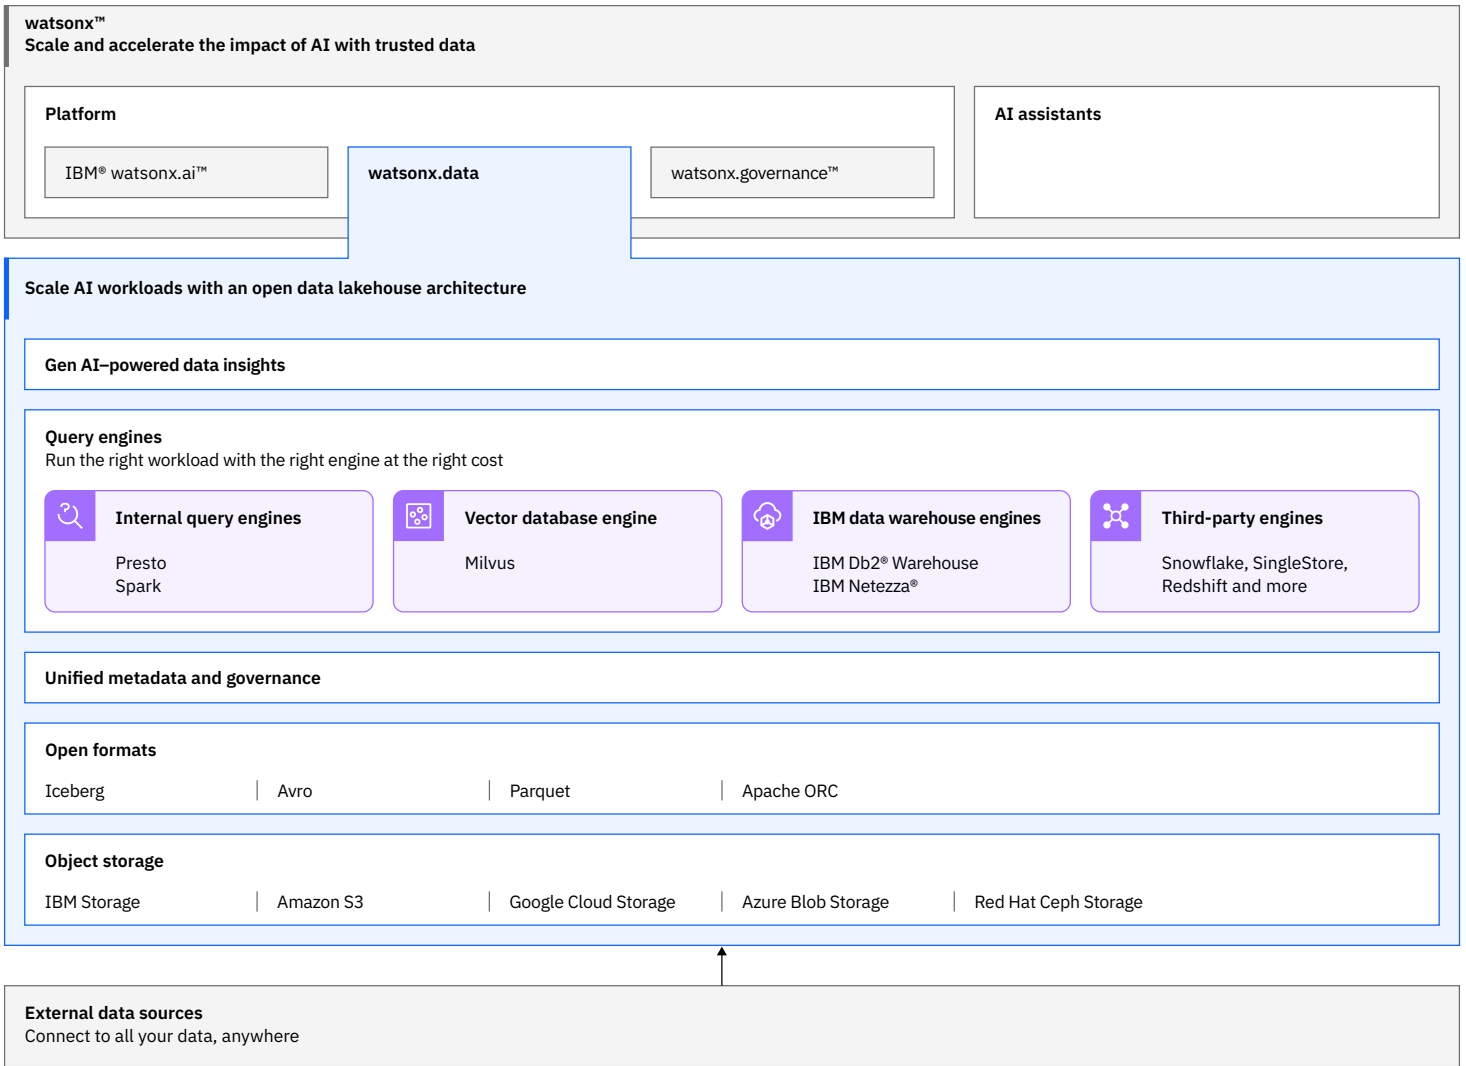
watsonx™
Scale and accelerate the impact of AI with trusted data

Platform

IBM® watsonx.ai™

watsonx.data

watsonx.governance™

AI assistants

Scale AI workloads with an open data lakehouse architecture

Gen AI–powered data insights

Query engines
Run the right workload with the right engine at the right cost

Internal query engines
Presto
Spark

Vector database engine
Milvus

IBM data warehouse engines
IBM Db2® Warehouse
IBM Netezza®

Third-party engines
Snowflake, SingleStore, Redshift and more

Unified metadata and governance

Open formats
Iceberg | Avro | Parquet | Apache ORC

Object storage
IBM Storage | Amazon S3 | Google Cloud Storage | Azure Blob Storage | Red Hat Ceph Storage

External data sources
Connect to all your data, anywhere